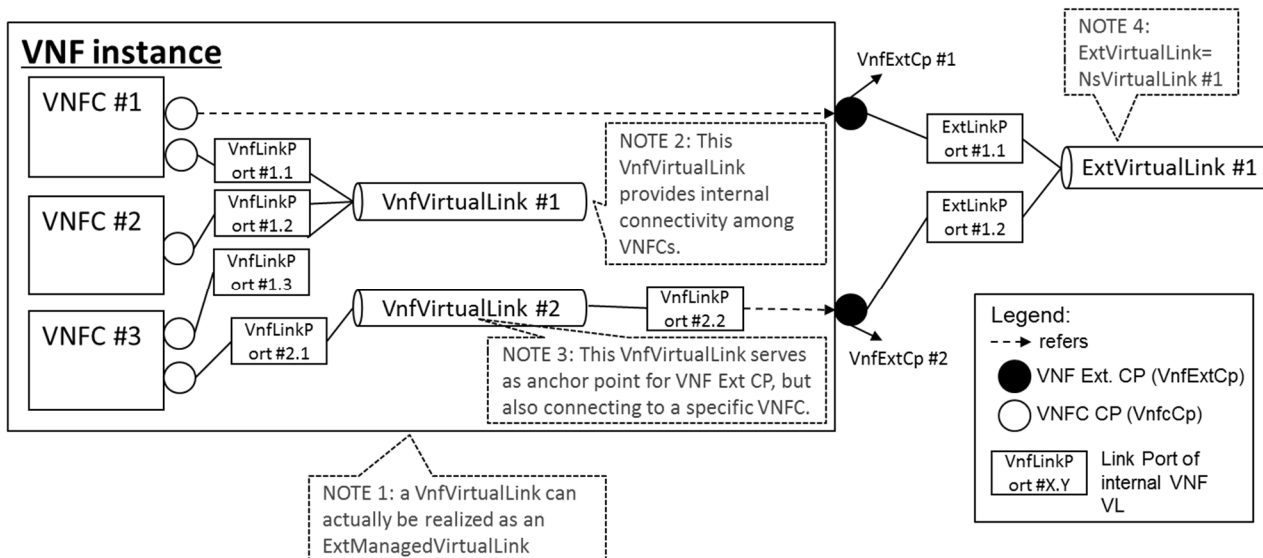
VNF instance

VNFC #1

VnfLinkPort #1.1

VNFC #2

VnfLinkPort #1.2

VnfVirtualLink #1

VnfLinkPort #1.3

VNFC #3

VnfLinkPort #2.1

VnfVirtualLink #2

VnfLinkPort #2.2

NOTE 2: This VnfVirtualLink provides internal connectivity among VNFCs.

NOTE 3: This VnfVirtualLink serves as anchor point for VNF Ext CP, but also connecting to a specific VNFC.

VnfExtCp #1

VnfExtCp #2

ExtLinkPort #1.1

ExtLinkPort #1.2

NOTE 4: ExtVirtualLink= NsVirtualLink #1

ExtVirtualLink #1

Legend:
refers
VNF Ext. CP (VnfExtCp)
VNFC CP (VnfcCp)
VnfLinkPort #X.Y Link Port of internal VNF VL

NOTE 1: a VnfVirtualLink can actually be realized as an ExtManagedVirtualLink